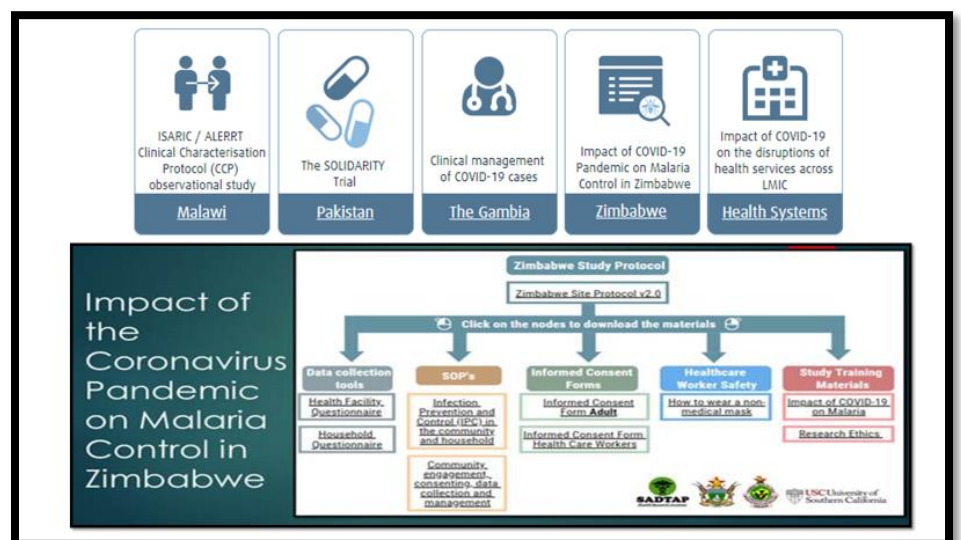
ISARIC / ALERRT Clinical Characterisation Protocol (CCP) observational study

Malawi

The SOLIDARITY Trial

Pakistan

Clinical management of COVID-19 cases

The Gambia

Impact of COVID-19 Pandemic on Malaria Control in Zimbabwe

Zimbabwe

Impact of COVID-19 on the disruptions of health services across LMIC

Health Systems

Impact of the Coronavirus Pandemic on Malaria Control in Zimbabwe

Zimbabwe Study Protocol

Zimbabwe Site Protocol v2.0

Click on the nodes to download the materials

Data collection tools

Health Facility Questionnaire

Household Questionnaire

SOP's

Infection Prevention and Control (IPC) in the community and household

Community engagement, consenting, data collection and management

Informed Consent Forms

Informed Consent Form Adult

Informed Consent Form Health Care Workers

Healthcare Worker Safety

How to wear a non-medical mask

Study Training Materials

Impact of COVID-19 on Malaria

Research Ethics

SADTAP

USC University of Southern California